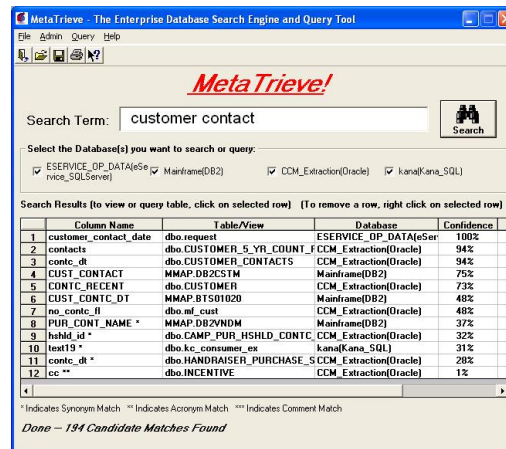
MetaTrieve - The Enterprise Database Search Engine and Query Tool

File Admin Query Help

MetaTrieve!

Search Term: customer contact

Search

Select the Database(s) you want to search or query:

ESERVICE_OP_DATA(eService_SQLServer) Mainframe(DB2) CCM_Extraction(Oracle) kana(Kana_SQL)

Search Results (to view or query table, click on selected row) (To remove a row, right click on selected row)

| | Column Name | Table/View | Database | Confidence |
|---|---|---|---|---|
| 1 | customer_contact_date | dbo.request | ESERVICE_OP_DATA(eSer | 100% |
| 2 | contacts | dbo.CUSTOMER_5_YR_COUNT_F | CCM_Extraction(Oracle) | 94% |
| 3 | contc_dt | dbo.CUSTOMER_CONTACTS | CCM_Extraction(Oracle) | 94% |
| 4 | CUST_CONTACT | MMAP.DB2CSTM | Mainframe(DB2) | 75% |
| 5 | CONTC_RECENT | dbo.CUSTOMER | CCM_Extraction(Oracle) | 73% |
| 6 | CUST_CONTC_DT | MMAP.BTS01020 | Mainframe(DB2) | 48% |
| 7 | no_contc_fl | dbo.mf_cust | CCM_Extraction(Oracle) | 48% |
| 8 | PUR_CONT_NAME * | MMAP.DB2VNDM | Mainframe(DB2) | 37% |
| 9 | hshld_id * | dbo.CAMP_PUR_HSHLD_CONTC | CCM_Extraction(Oracle) | 32% |
| 10 | text19 * | dbo.kc_consumer_ex | kana(Kana_SQL) | 31% |
| 11 | contc_dt * | dbo.HANDRAISER_PURCHASE_S | CCM_Extraction(Oracle) | 28% |
| 12 | cc ** | dbo.INCENTIVE | CCM_Extraction(Oracle) | 1% |

* Indicates Synonym Match ** Indicates Acronym Match *** Indicates Comment Match

Done -- 194 Candidate Matches Found